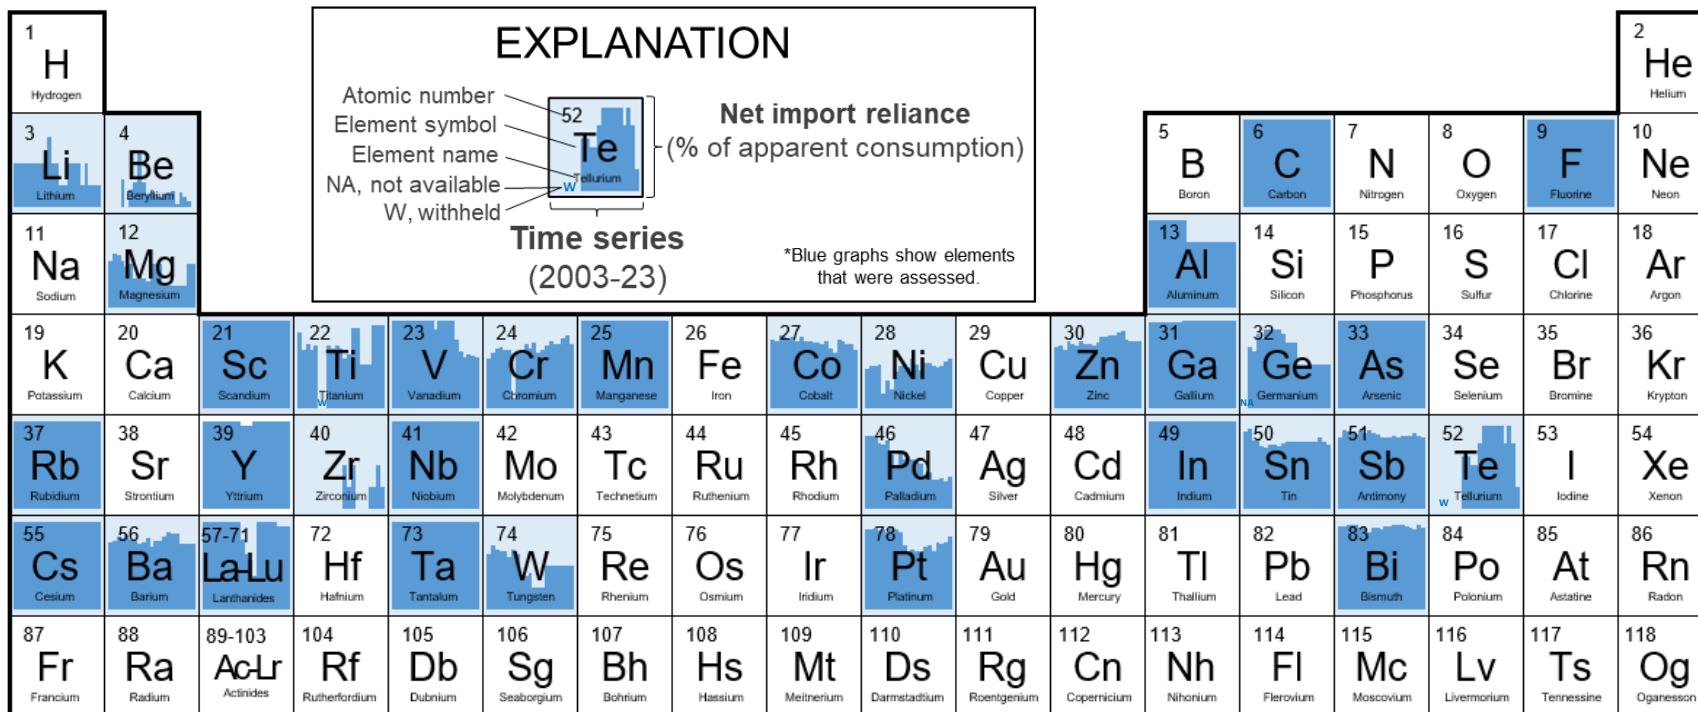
EXPLANATION

Atomic number
Element symbol
Element name
NA, not available
W, withheld

52
Te
Tellurium
W

Net import reliance
(% of apparent consumption)

Time series
(2003-23)

*Blue graphs show elements that were assessed.

1 H Hydrogen
2 He Helium
3 Li Lithium
4 Be Beryllium
5 B Boron
6 C Carbon
7 N Nitrogen
8 O Oxygen
9 F Fluorine
10 Ne Neon
11 Na Sodium
12 Mg Magnesium
13 Al Aluminum
14 Si Silicon
15 P Phosphorus
16 S Sulfur
17 Cl Chlorine
18 Ar Argon
19 K Potassium
20 Ca Calcium
21 Sc Scandium
22 Ti Titanium W
23 V Vanadium
24 Cr Chromium
25 Mn Manganese
26 Fe Iron
27 Co Cobalt
28 Ni Nickel
29 Cu Copper
30 Zn Zinc
31 Ga Gallium
32 Ge Germanium NA
33 As Arsenic
34 Se Selenium
35 Br Bromine
36 Kr Krypton
37 Rb Rubidium
38 Sr Strontium
39 Y Yttrium
40 Zr Zirconium
41 Nb Niobium
42 Mo Molybdenum
43 Tc Technetium
44 Ru Ruthenium
45 Rh Rhodium
46 Pd Palladium
47 Ag Silver
48 Cd Cadmium
49 In Indium
50 Sn Tin
51 Sb Antimony
52 Te Tellurium W
53 I Iodine
54 Xe Xenon
55 Cs Cesium
56 Ba Barium
57-71 La-Lu Lanthanides
72 Hf Hafnium
73 Ta Tantalum
74 W Tungsten
75 Re Rhenium
76 Os Osmium
77 Ir Iridium
78 Pt Platinum
79 Au Gold
80 Hg Mercury
81 Tl Thallium
82 Pb Lead
83 Bi Bismuth
84 Po Polonium
85 At Astatine
86 Rn Radon
87 Fr Francium
88 Ra Radium
89-103 Ac-Lr Actinides
104 Rf Rutherfordium
105 Db Dubnium
106 Sg Seaborgium
107 Bh Bohrium
108 Hs Hassium
109 Mt Meitnerium
110 Ds Darmstadtium
111 Rg Roentgenium
112 Cn Copernicium
113 Nh Nihonium
114 Fl Flerovium
115 Mc Moscovium
116 Lv Livermorium
117 Ts Tennessine
118 Og Oganesson